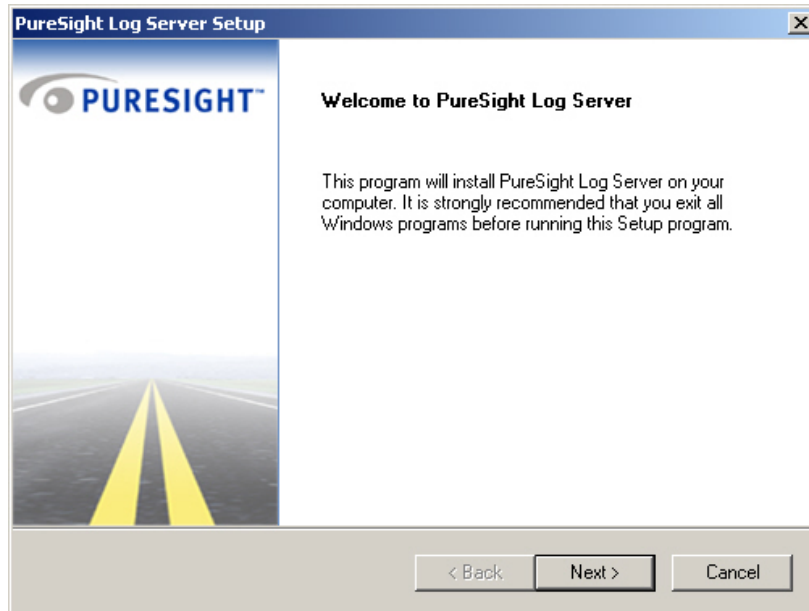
PureSight Log Server Setup

PURESIGHT™

Welcome to PureSight Log Server

This program will install PureSight Log Server on your computer. It is strongly recommended that you exit all Windows programs before running this Setup program.

< Back

Next >

Cancel